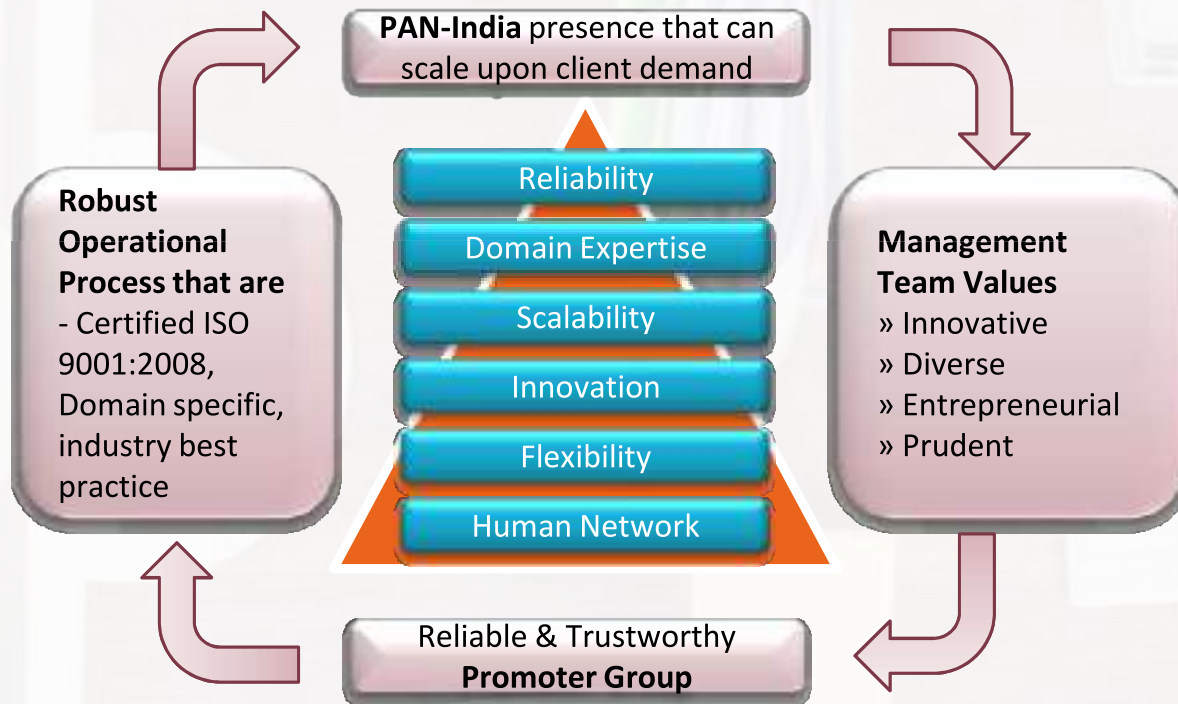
**PAN-India** presence that can scale upon client demand

**Robust Operational Process that are**
- Certified ISO 9001:2008, Domain specific, industry best practice

Reliability

Domain Expertise

Scalability

Innovation

Flexibility

Human Network

**Management Team Values**
» Innovative
» Diverse
» Entrepreneurial
» Prudent

Reliable & Trustworthy **Promoter Group**